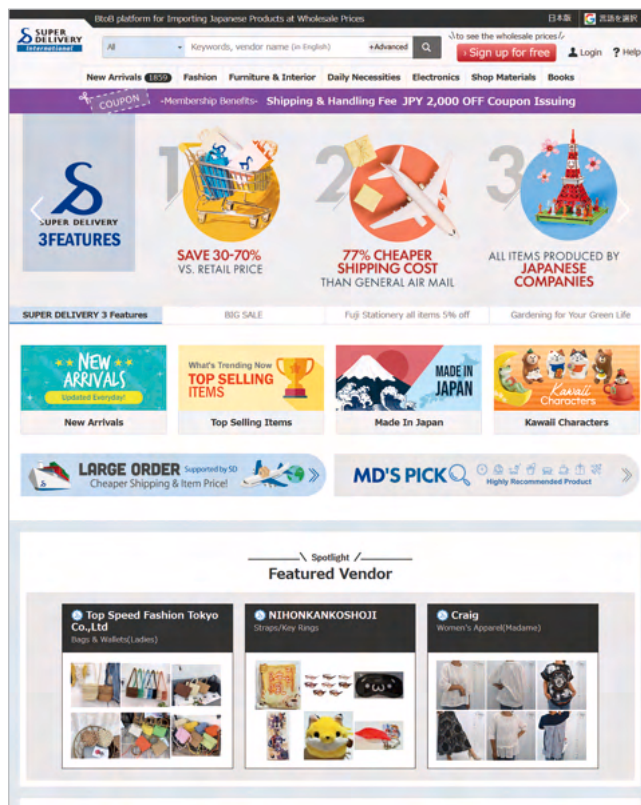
BtoB platform for Importing Japanese Products at Wholesale Prices

日本語 言語を選択

SUPER DELIVERY International

All

Keywords, vendor name (in English)

+Advanced

\to see the wholesale prices/

Sign up for free

Login

Help

New Arrivals 1859 Fashion Furniture & Interior Daily Necessities Electronics Shop Materials Books

COUPON -Membership Benefits- Shipping & Handling Fee JPY 2,000 OFF Coupon Issuing

SUPER DELIVERY 3FEATURES

1 SAVE 30-70% VS. RETAIL PRICE

2 77% CHEAPER SHIPPING COST THAN GENERAL AIR MAIL

3 ALL ITEMS PRODUCED BY JAPANESE COMPANIES

SUPER DELIVERY 3 Features | BIG SALE | Fuji Stationery all items 5% off | Gardening for Your Green Life

NEW ARRIVALS Updated Everyday!

New Arrivals

What's Trending Now TOP SELLING ITEMS

Top Selling Items

MADE IN JAPAN

Made In Japan

Kawaii Characters

Kawaii Characters

LARGE ORDER Supported by SD Cheaper Shipping & Item Price!

MD'S PICK Highly Recommended Product

Spotlight

Featured Vendor

Top Speed Fashion Tokyo Co.,Ltd
Bags & Wallets(Ladies)

NIHONKANKOSHOJI
Straps/Key Rings

Craig
Women's Apparel(Madame)